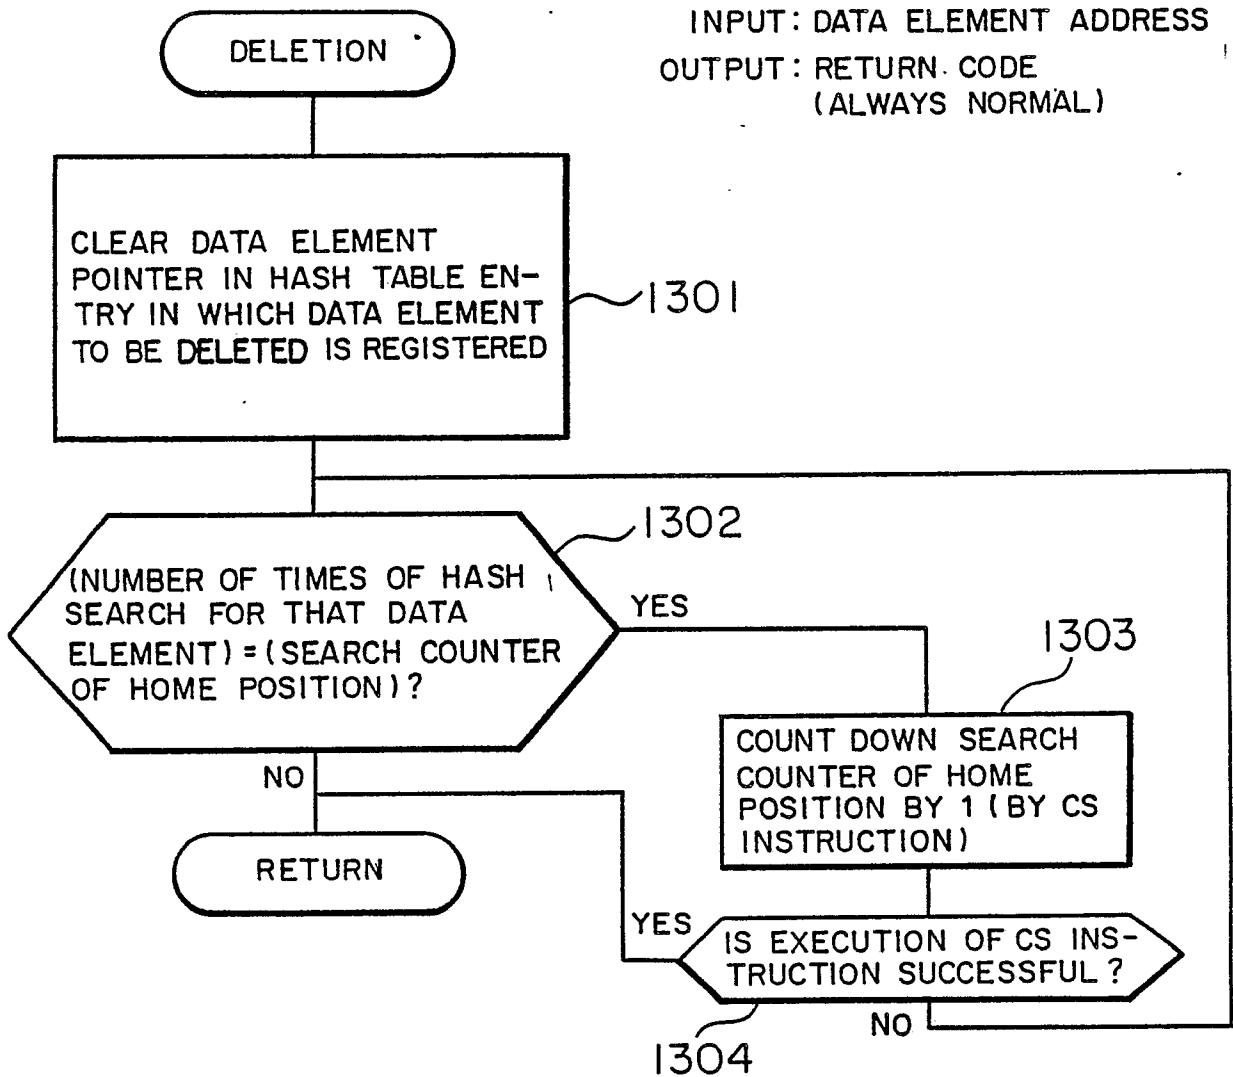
DELETION

INPUT: DATA ELEMENT ADDRESS
OUTPUT: RETURN CODE (ALWAYS NORMAL)

CLEAR DATA ELEMENT POINTER IN HASH TABLE ENTRY IN WHICH DATA ELEMENT TO BE DELETED IS REGISTERED

1301

1302

(NUMBER OF TIMES OF HASH SEARCH FOR THAT DATA ELEMENT) = (SEARCH COUNTER OF HOME POSITION)?

YES

1303

COUNT DOWN SEARCH COUNTER OF HOME POSITION BY 1 (BY CS INSTRUCTION)

NO

RETURN

YES

IS EXECUTION OF CS INSTRUCTION SUCCESSFUL?

NO

1304